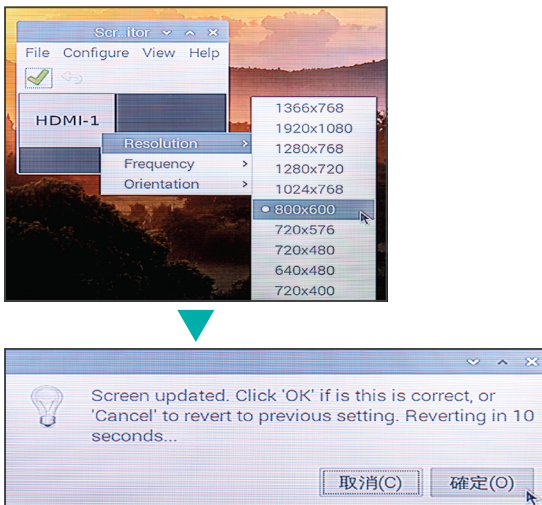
Scr...itor

File Configure View Help

HDMI-1

Resolution
Frequency
Orientation

1366x768
1920x1080
1280x768
1280x720
1024x768
800x600
720x576
720x480
640x480
720x400

Screen updated. Click 'OK' if is this is correct, or 'Cancel' to revert to previous setting. Reverting in 10 seconds...

取消(C) 確定(O)